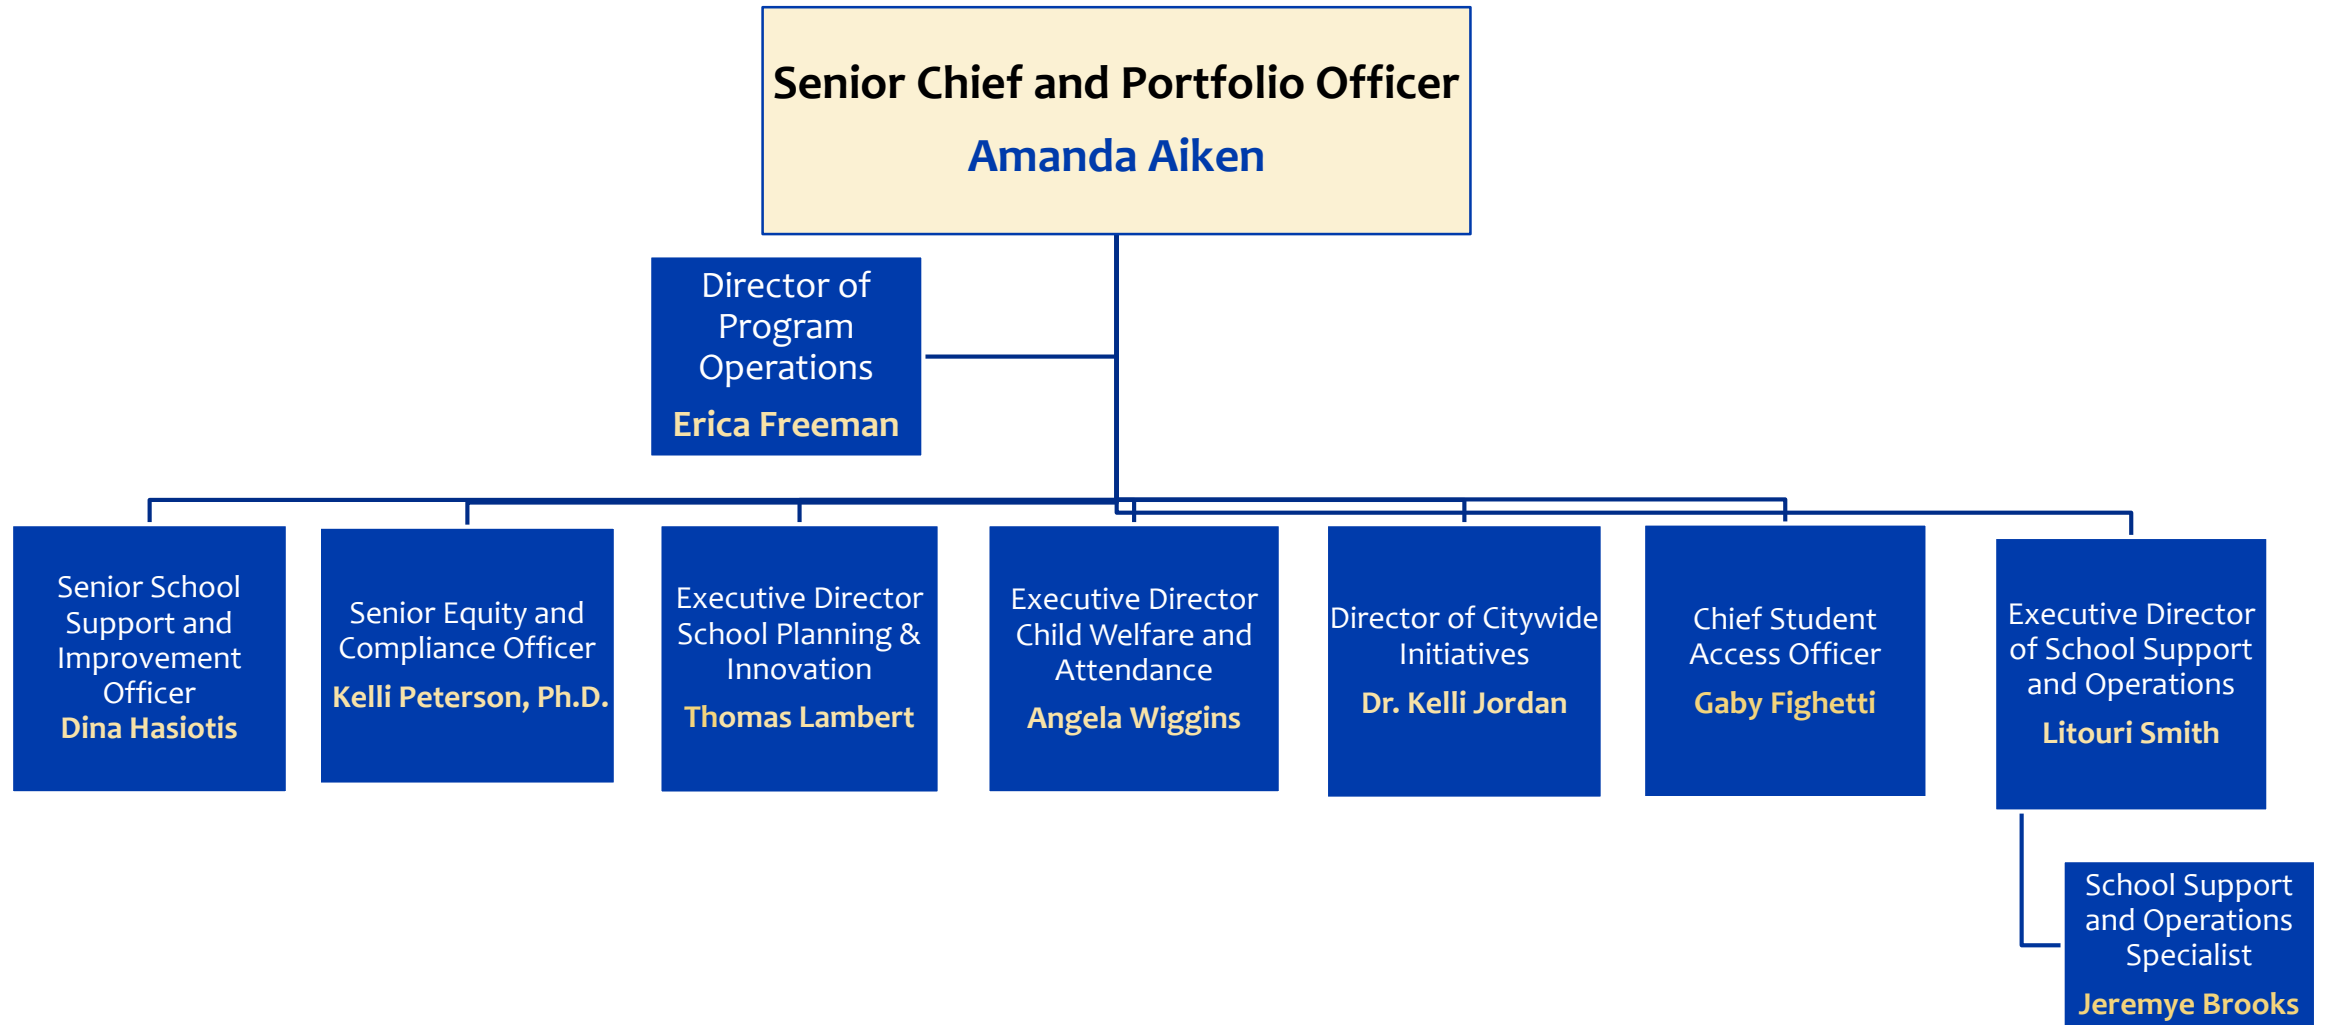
Senior Chief and Portfolio Officer
Amanda Aiken

Director of Program Operations
Erica Freeman

Senior School Support and Improvement Officer
Dina Hasiotis

Senior Equity and Compliance Officer
Kelli Peterson, Ph.D.

Executive Director School Planning & Innovation
Thomas Lambert

Executive Director Child Welfare and Attendance
Angela Wiggins

Director of Citywide Initiatives
Dr. Kelli Jordan

Chief Student Access Officer
Gaby Fighetti

Executive Director of School Support and Operations
Litouri Smith

School Support and Operations Specialist
Jeremye Brooks